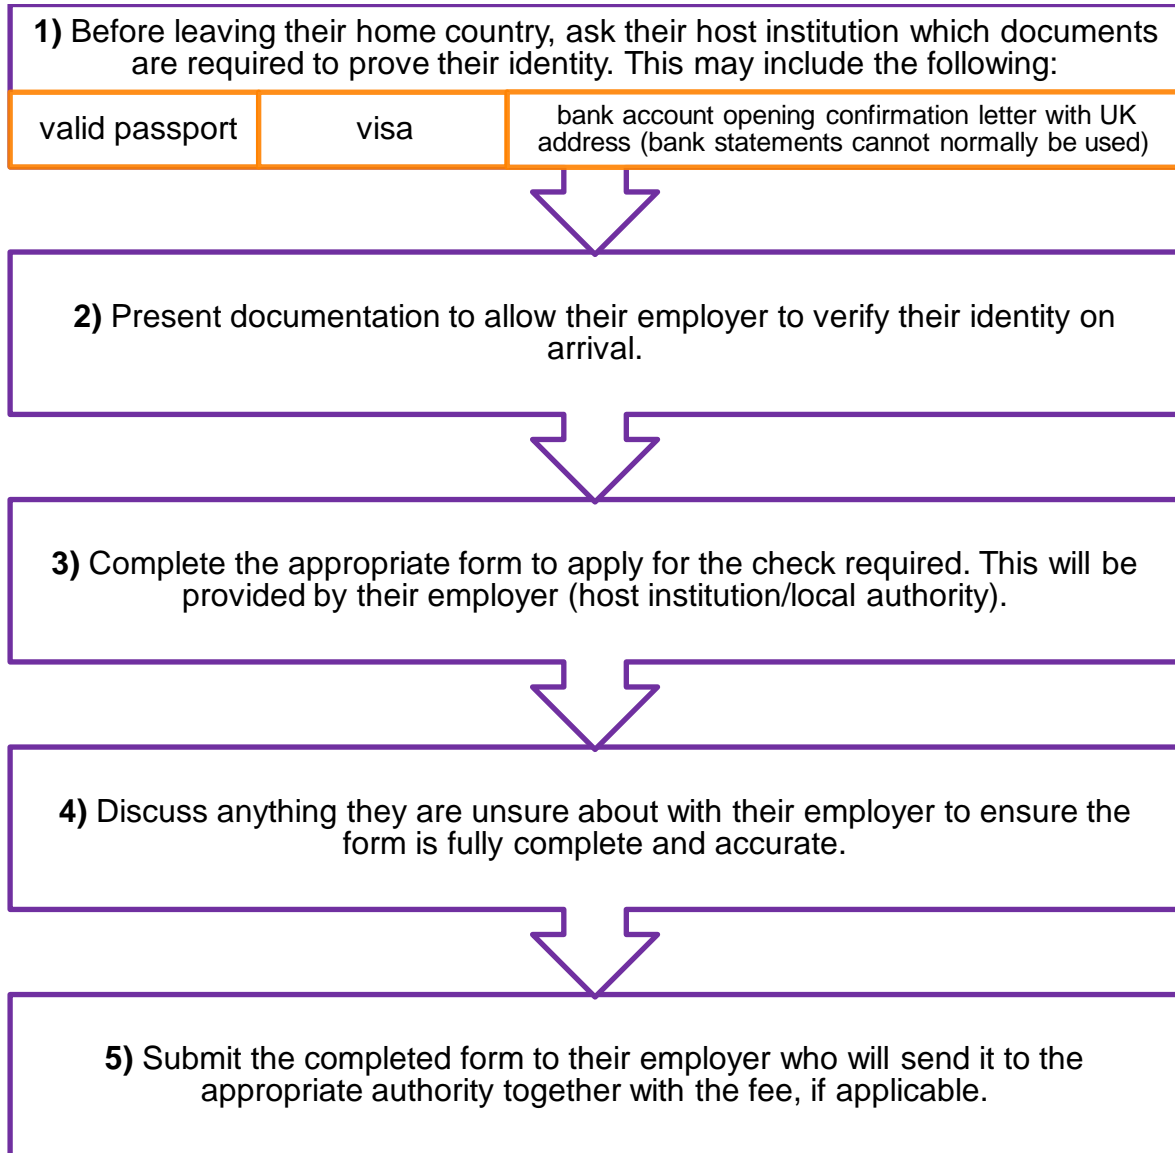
**1)** Before leaving their home country, ask their host institution which documents are required to prove their identity. This may include the following:

| valid passport | visa | bank account opening confirmation letter with UK address (bank statements cannot normally be used) |
|---|---|---|

**2)** Present documentation to allow their employer to verify their identity on arrival.

**3)** Complete the appropriate form to apply for the check required. This will be provided by their employer (host institution/local authority).

**4)** Discuss anything they are unsure about with their employer to ensure the form is fully complete and accurate.

**5)** Submit the completed form to their employer who will send it to the appropriate authority together with the fee, if applicable.